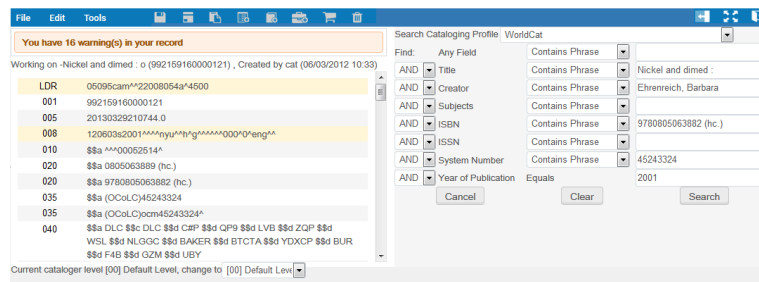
File Edit Tools

You have 16 warning(s) in your record

Working on -Nickel and dimed : o (992159160000121) , Created by cat (06/03/2012 10:33)

| | |
|---|---|
| LDR | 05095cam^^22008054a^4500 |
| 001 | 992159160000121 |
| 005 | 20130329210744.0 |
| 008 | 120603s2001^^^^nyu^^h^g^^^^^000^0^eng^^ |
| 010 | $$a ^^^00052514^ |
| 020 | $$a 0805063889 (hc.) |
| 020 | $$a 9780805063882 (hc.) |
| 035 | $$a (OCoLC)45243324 |
| 035 | $$a (OCoLC)ocm45243324^ |
| 040 | $$a DLC $$c DLC $$d C#P $$d QP9 $$d LVB $$d ZQP $$d WSL $$d NLGGC $$d BAKER $$d BTCTA $$d YDXCP $$d BUR $$d F4B $$d GZM $$d UBY |

Current cataloger level [00] Default Level, change to [00] Default Leve

Search Cataloging Profile WorldCat

| | | | |
|---|---|---|---|
| Find: | Any Field | Contains Phrase | |
| AND | Title | Contains Phrase | Nickel and dimed : |
| AND | Creator | Contains Phrase | Ehrenreich, Barbara |
| AND | Subjects | Contains Phrase | |
| AND | ISBN | Contains Phrase | 9780805063882 (hc.) |
| AND | ISSN | Contains Phrase | |
| AND | System Number | Contains Phrase | 45243324 |
| AND | Year of Publication | Equals | 2001 |

Cancel Clear Search